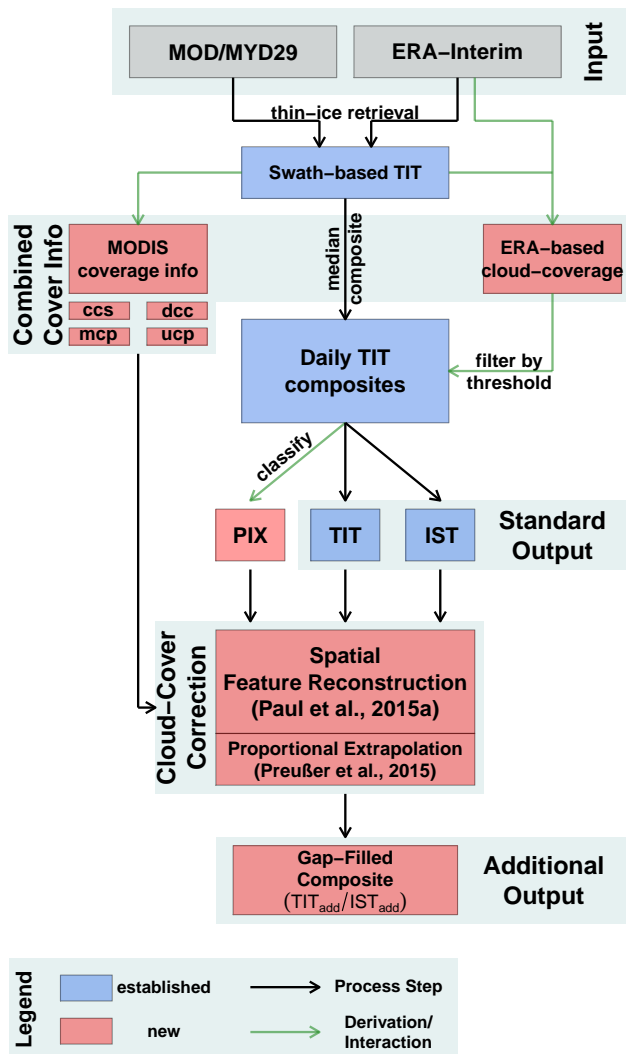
Input

MOD/MYD29

ERA–Interim

thin–ice retrieval

Swath–based TIT

Combined Cover Info

MODIS coverage info

ccs

dcc

mcp

ucp

median composite

ERA–based cloud–coverage

Daily TIT composites

filter by threshold

classify

PIX

TIT

IST

Standard Output

Cloud–Cover Correction

Spatial Feature Reconstruction (Paul et al., 2015a)

Proportional Extrapolation (Preußer et al., 2015)

Gap–Filled Composite ($TIT_{add}$/$IST_{add}$)

Additional Output

Legend

established

new

Process Step

Derivation/ Interaction